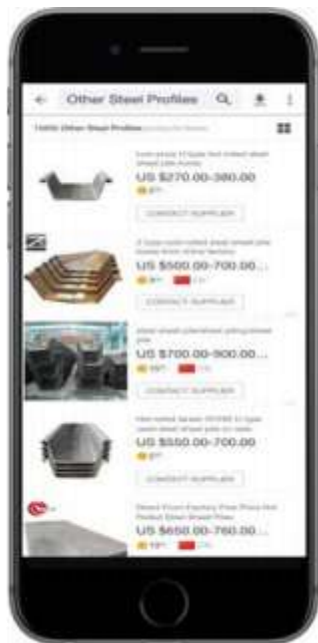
Other Steel Profiles

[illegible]

US $270.00-380.00

CONTACT SUPPLIER

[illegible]

US $500.00-700.00...

CONTACT SUPPLIER

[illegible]

US $700.00-900.00...

CONTACT SUPPLIER

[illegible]

US $550.00-700.00

CONTACT SUPPLIER

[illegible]

US $650.00-760.00...